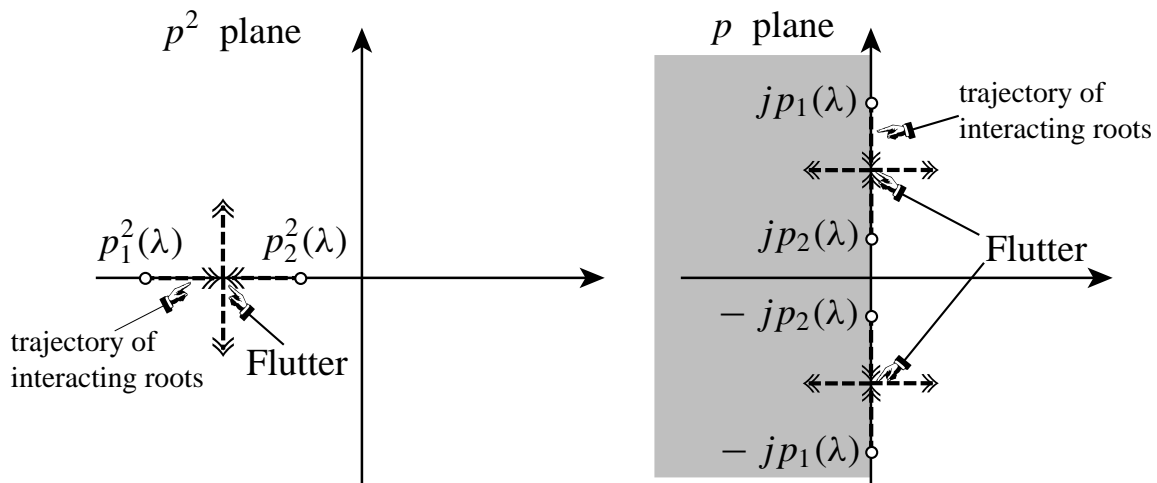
$p^2$ plane

$p_1^2(\lambda)$

$p_2^2(\lambda)$

trajectory of interacting roots

Flutter

$p$ plane

$jp_1(\lambda)$

trajectory of interacting roots

$jp_2(\lambda)$

Flutter

$-\,jp_2(\lambda)$

$-\,jp_1(\lambda)$